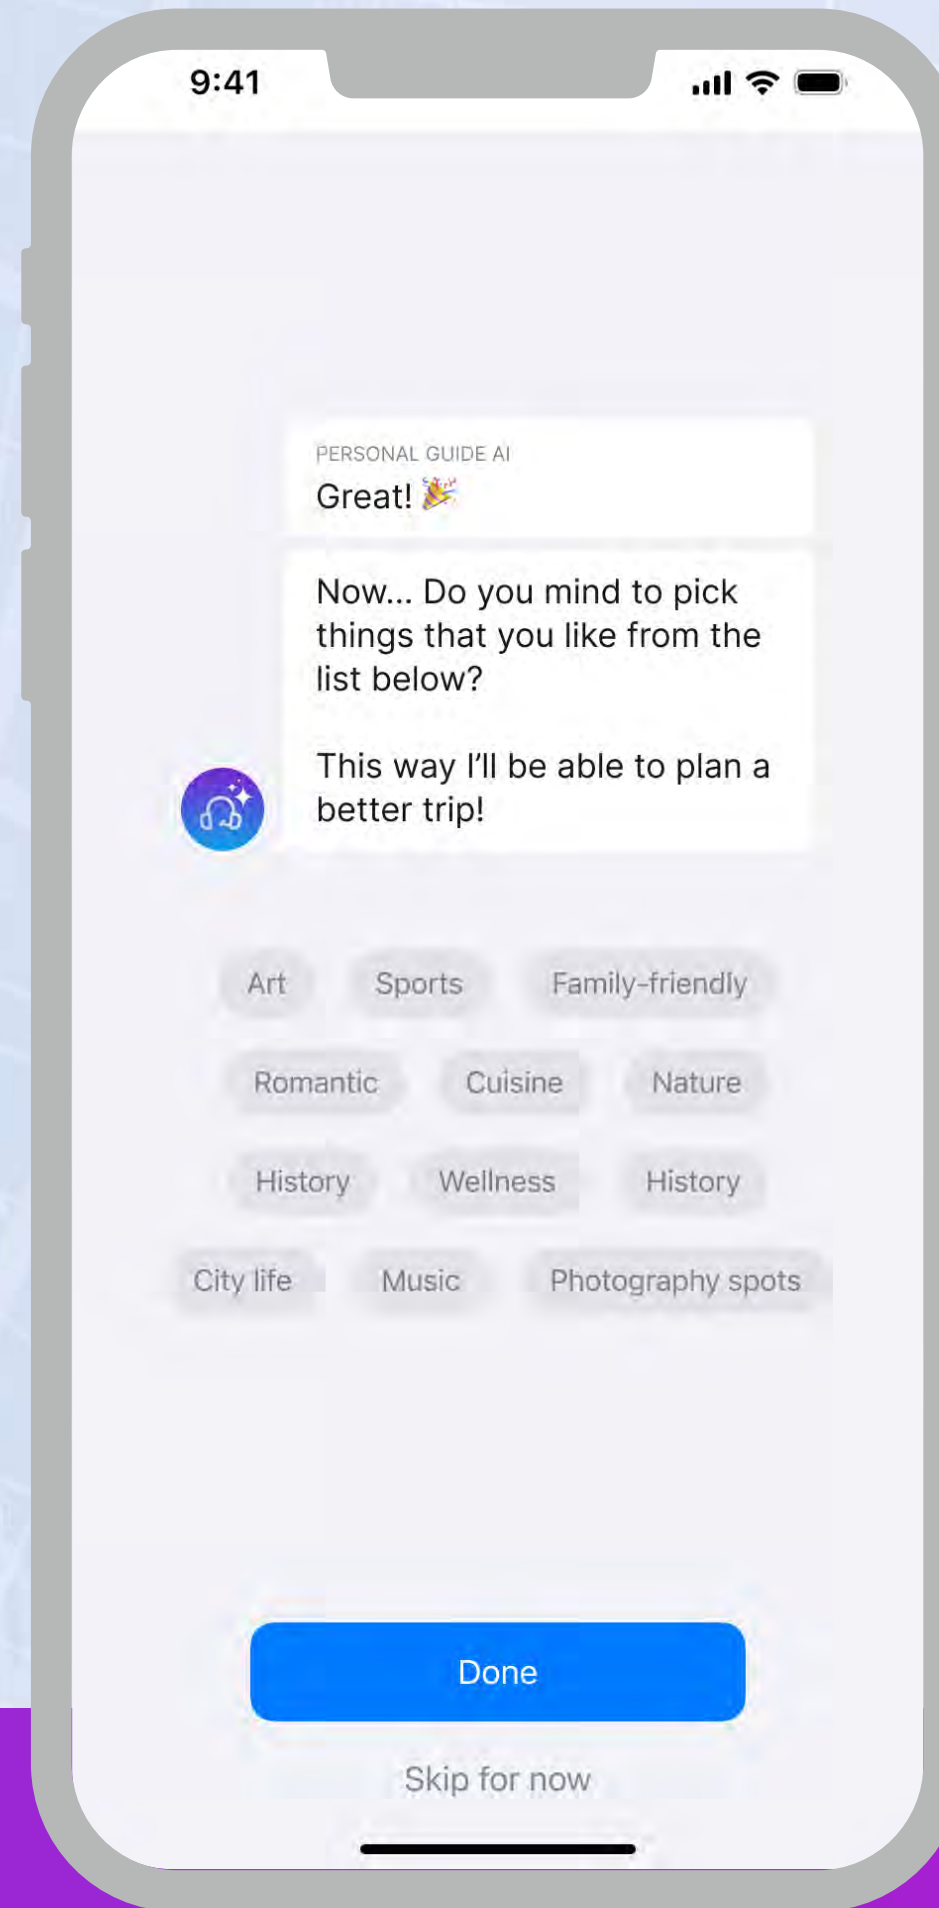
9:41

PERSONAL GUIDE AI
Great! 🎉

Now... Do you mind to pick things that you like from the list below?

This way I'll be able to plan a better trip!

Art
Sports
Family-friendly
Romantic
Cuisine
Nature
History
Wellness
History
City life
Music
Photography spots

Done

Skip for now